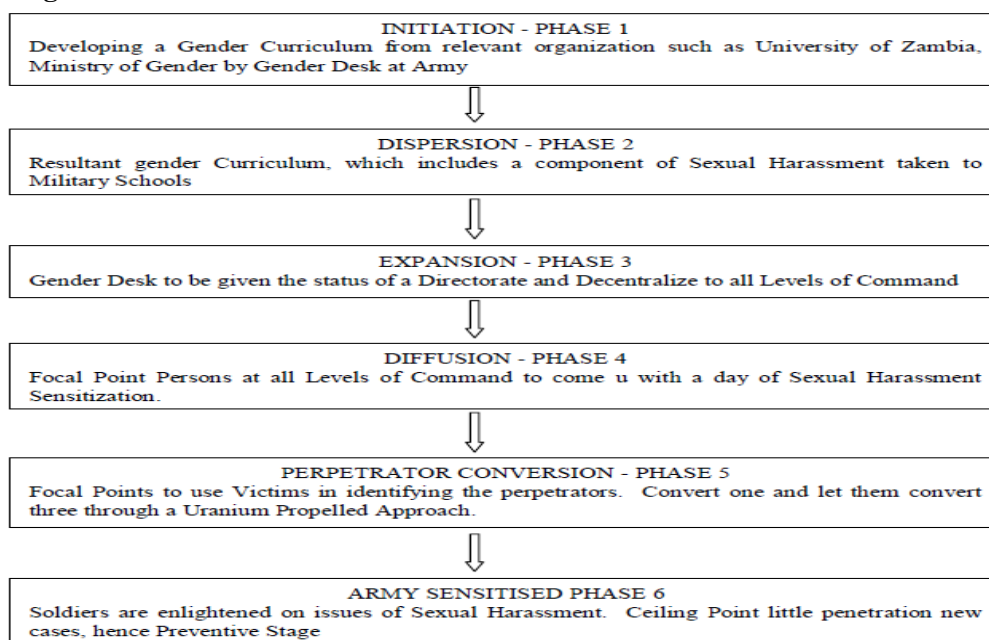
INITIATION - PHASE 1
Developing a Gender Curriculum from relevant organization such as University of Zambia, Ministry of Gender by Gender Desk at Army

DISPERSION - PHASE 2
Resultant gender Curriculum, which includes a component of Sexual Harassment taken to Military Schools

EXPANSION - PHASE 3
Gender Desk to be given the status of a Directorate and Decentralize to all Levels of Command

DIFFUSION - PHASE 4
Focal Point Persons at all Levels of Command to come u with a day of Sexual Harassment Sensitization.

PERPETRATOR CONVERSION - PHASE 5
Focal Points to use Victims in identifying the perpetrators. Convert one and let them convert three through a Uranium Propelled Approach.

ARMY SENSITISED PHASE 6
Soldiers are enlightened on issues of Sexual Harassment. Ceiling Point little penetration new cases, hence Preventive Stage